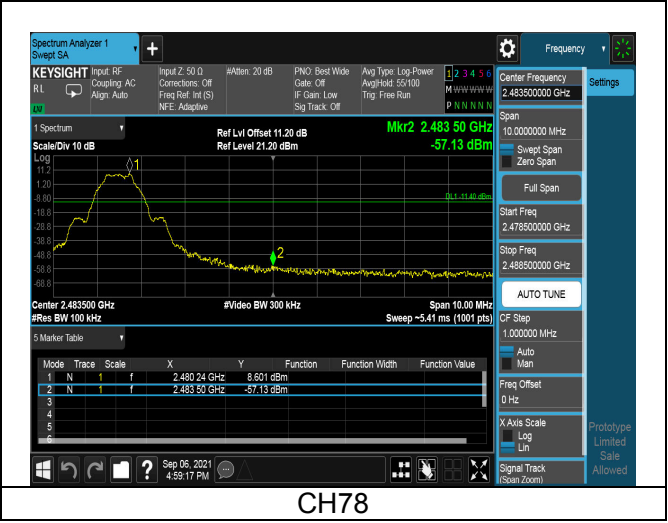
Spectrum Analyzer 1
Swept SA

Frequency

KEYSIGHT
RL
Input: RF
Coupling: AC
Align: Auto
Input Z: 50 Ω
Corrections: Off
Freq Ref: Int (S)
NFE: Adaptive
#Atten: 20 dB
PNO: Best Wide
Gate: Off
IF Gain: Low
Sig Track: Off
Avg Type: Log-Power
Avg|Hold: 55/100
Trig: Free Run
1 2 3 4 5 6
M WWWWW
P N N N N N

1 Spectrum
Scale/Div 10 dB
Ref Lvl Offset 11.20 dB
Ref Level 21.20 dBm
Mkr2 2.483 50 GHz
-57.13 dBm
Log
11.2
1.20
-8.80
-18.8
-28.8
-38.8
-48.8
-58.8
-68.8
DL1 -11.40 dBm
1
2
Center 2.483500 GHz
#Res BW 100 kHz
#Video BW 300 kHz
Span 10.00 MHz
Sweep ~5.41 ms (1001 pts)

5 Marker Table

| Mode | Trace | Scale | X | Y | Function | Function Width | Function Value |
|---|---|---|---|---|---|---|---|
| 1 N | 1 | f | 2.480 24 GHz | 8.601 dBm | | | |
| 2 N | 1 | f | 2.483 50 GHz | -57.13 dBm | | | |
| 3 | | | | | | | |
| 4 | | | | | | | |
| 5 | | | | | | | |
| 6 | | | | | | | |

Sep 06, 2021
4:59:17 PM

Center Frequency
2.483500000 GHz
Settings
Span
10.0000000 MHz
Swept Span
Zero Span
Full Span
Start Freq
2.478500000 GHz
Stop Freq
2.488500000 GHz
AUTO TUNE
CF Step
1.000000 MHz
Auto
Man
Freq Offset
0 Hz
X Axis Scale
Log
Lin
Signal Track
(Span Zoom)
Prototype
Limited
Sale
Allowed

CH78